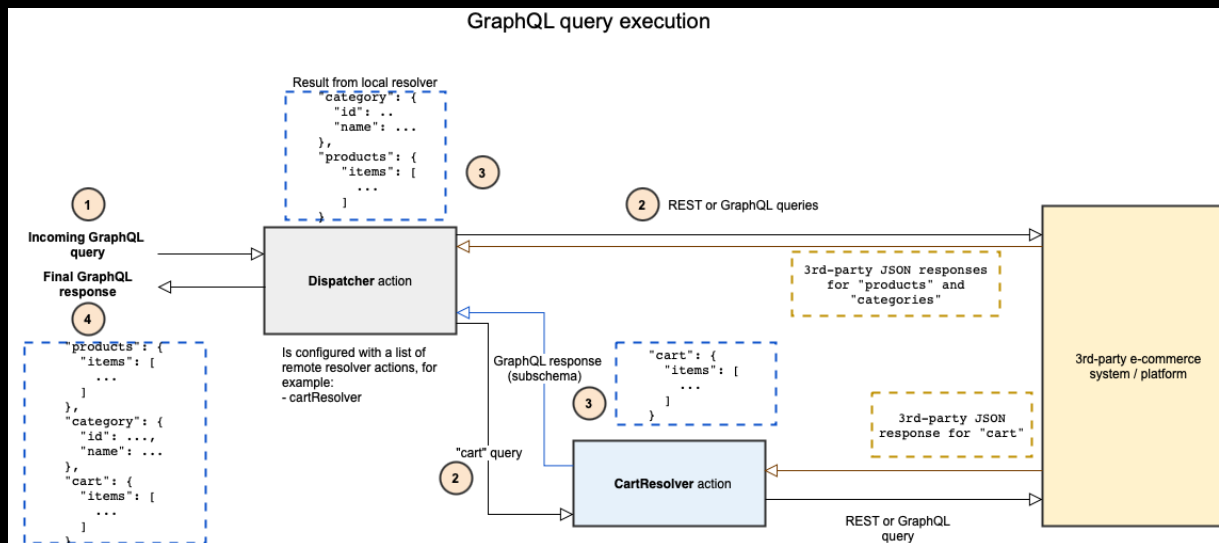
GraphQL query execution

Result from local resolver

"category": {
"id": ..
"name": ...
},
"products": {
"items": [
...
]
}

3

1

Incoming GraphQL query

Final GraphQL response

4

"products": {
"items": [
...
]
},
"category": {
"id": ...,
"name": ...
},
"cart": {
"items": [
...
]

2 REST or GraphQL queries

Dispatcher action

3rd-party JSON responses for "products" and "categories"

Is configured with a list of remote resolver actions, for example:
- cartResolver

GraphQL response (subschema)

"cart": {
"items": [
...
]
}

3

"cart" query

2

CartResolver action

3rd-party JSON response for "cart"

3rd-party e-commerce system / platform

REST or GraphQL query